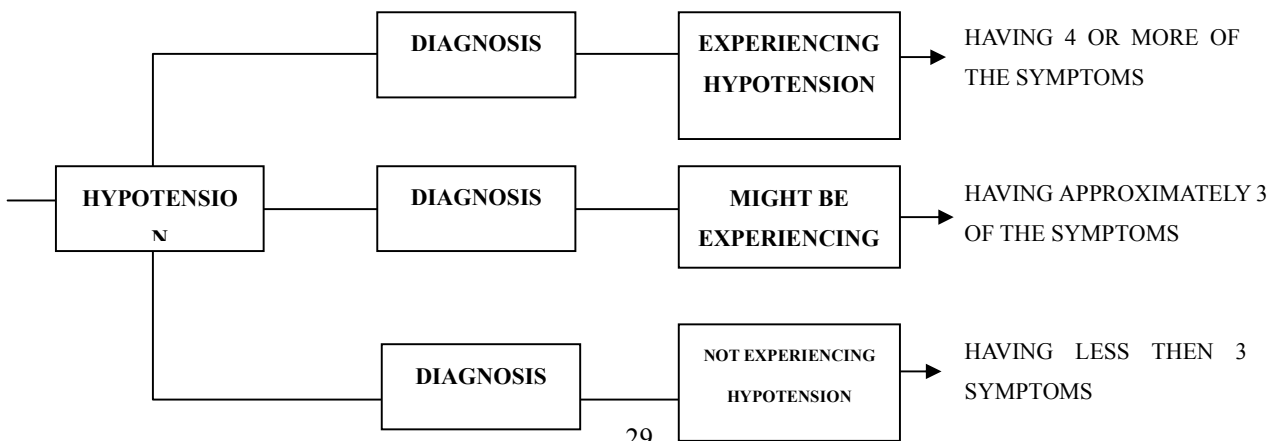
HYPOTENSIO N

DIAGNOSIS

EXPERIENCING HYPOTENSION

HAVING 4 OR MORE OF THE SYMPTOMS

DIAGNOSIS

MIGHT BE EXPERIENCING

HAVING APPROXIMATELY 3 OF THE SYMPTOMS

DIAGNOSIS

NOT EXPERIENCING HYPOTENSION

HAVING LESS THEN 3 SYMPTOMS

29